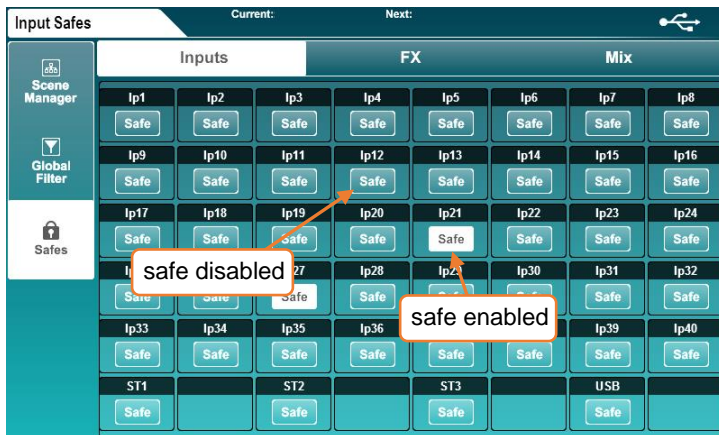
Input Safes
Current:
Next:

Scene Manager
Global Filter
Safes

Inputs
FX
Mix

| Ip1 | Ip2 | Ip3 | Ip4 | Ip5 | Ip6 | Ip7 | Ip8 |
|---|---|---|---|---|---|---|---|
| Safe | Safe | Safe | Safe | Safe | Safe | Safe | Safe |
| Ip9 | Ip10 | Ip11 | Ip12 | Ip13 | Ip14 | Ip15 | Ip16 |
| Safe | Safe | Safe | Safe | Safe | Safe | Safe | Safe |
| Ip17 | Ip18 | Ip19 | Ip20 | Ip21 | Ip22 | Ip23 | Ip24 |
| Safe | Safe | Safe | Safe | Safe | Safe | Safe | Safe |
| I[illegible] | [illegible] | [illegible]27 | Ip28 | Ip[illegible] | Ip30 | Ip31 | Ip32 |
| Safe | Safe | Safe | Safe | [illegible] | Safe | Safe | Safe |
| Ip33 | Ip34 | Ip35 | Ip36 | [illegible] | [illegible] | Ip39 | Ip40 |
| Safe | Safe | Safe | Safe | Safe | Safe | Safe | Safe |
| ST1 | | ST2 | | ST3 | | USB | |
| Safe | | Safe | | Safe | | Safe | |

safe disabled
safe enabled